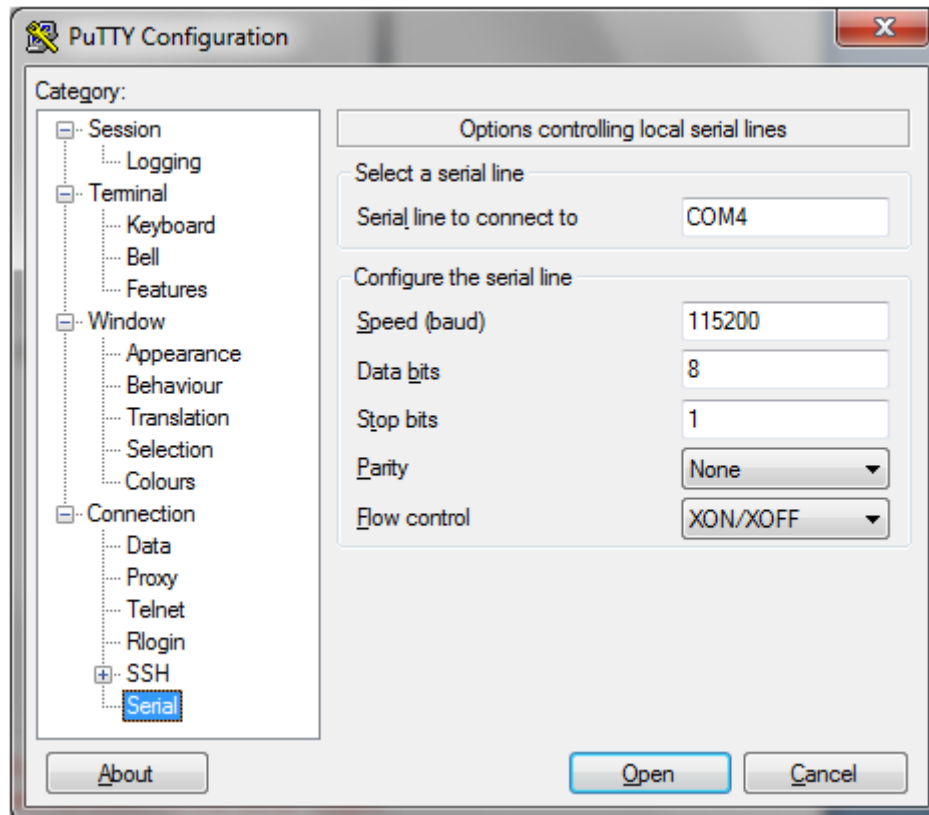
PuTTY Configuration

Category:

Session
Logging
Terminal
Keyboard
Bell
Features
Window
Appearance
Behaviour
Translation
Selection
Colours
Connection
Data
Proxy
Telnet
Rlogin
SSH
Serial

Options controlling local serial lines

Select a serial line

| | |
|---|---|
| Serial line to connect to | COM4 |

Configure the serial line

| | |
|---|---|
| Speed (baud) | 115200 |
| Data bits | 8 |
| Stop bits | 1 |
| Parity | None |
| Flow control | XON/XOFF |

About

Open

Cancel